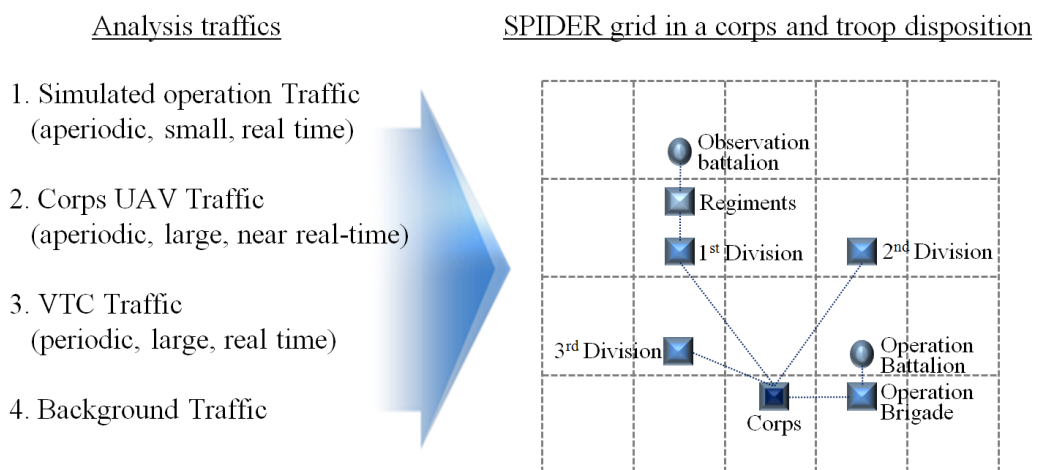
Analysis traffics

1. Simulated operation Traffic (aperiodic, small, real time)

2. Corps UAV Traffic (aperiodic, large, near real-time)

3. VTC Traffic (periodic, large, real time)

4. Background Traffic

SPIDER grid in a corps and troop disposition

Observation battalion

Regiments

1$^{st}$ Division

2$^{nd}$ Division

3$^{rd}$ Division

Operation Battalion

Operation Brigade

Corps